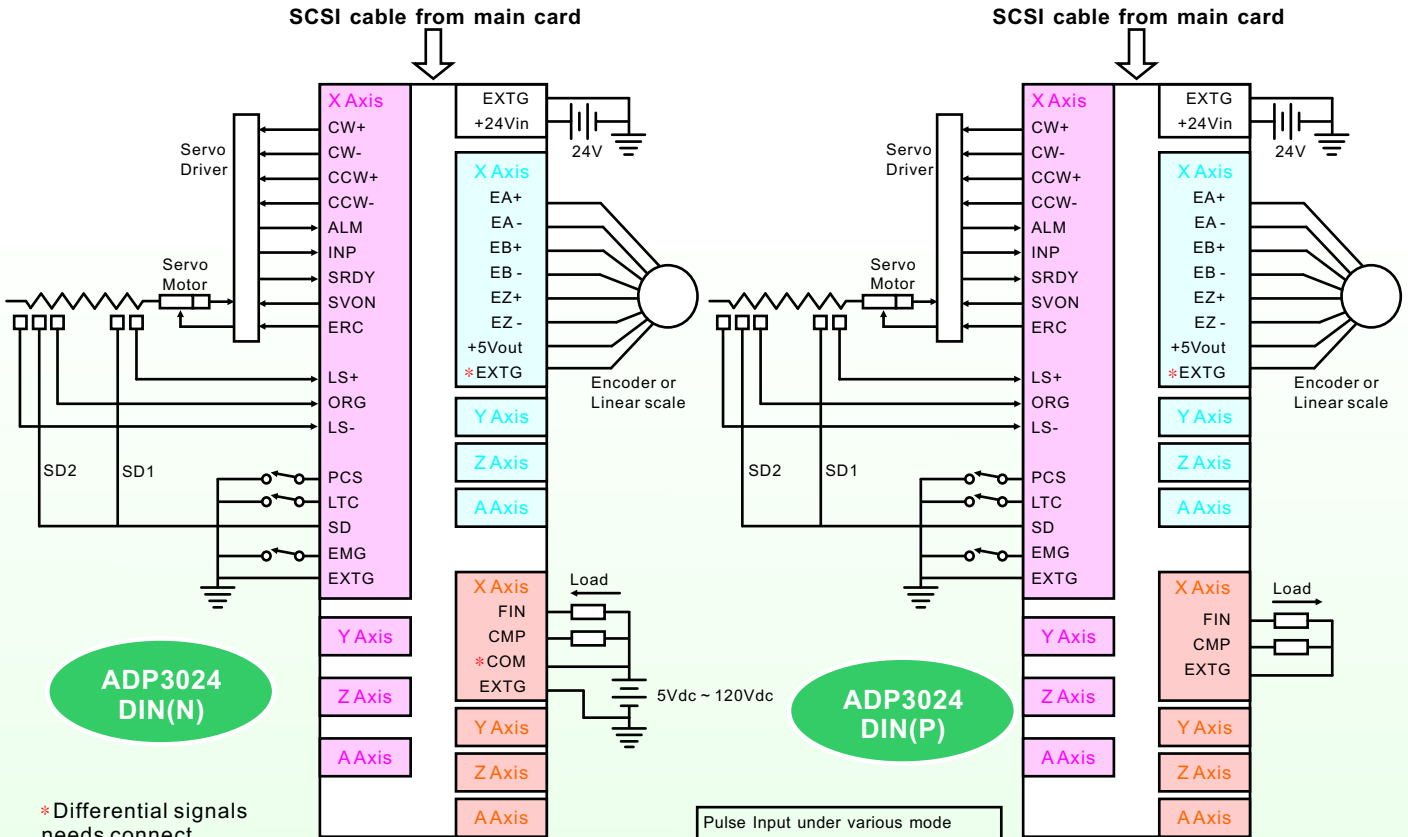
SCSI cable from main card

X Axis
CW+
CW-
CCW+
CCW-
ALM
INP
SRDY
SVON
ERC
LS+
ORG
LS-
PCS
LTC
SD
EMG
EXTG

Servo Driver
Servo Motor
SD2
SD1

EXTG
+24Vin
24V

X Axis
EA+
EA-
EB+
EB-
EZ+
EZ-
+5Vout
*EXTG
Encoder or Linear scale

Y Axis
Z Axis
A Axis

X Axis
FIN
CMP
*COM
EXTG
Load
5Vdc ~ 120Vdc

Y Axis
Z Axis
A Axis

Y Axis
Z Axis
A Axis

ADP3024 DIN(N)

*Differential signals needs connect

SCSI cable from main card

X Axis
CW+
CW-
CCW+
CCW-
ALM
INP
SRDY
SVON
ERC
LS+
ORG
LS-
PCS
LTC
SD
EMG
EXTG

Servo Driver
Servo Motor
SD2
SD1

EXTG
+24Vin
24V

X Axis
EA+
EA-
EB+
EB-
EZ+
EZ-
+5Vout
*EXTG
Encoder or Linear scale

Y Axis
Z Axis
A Axis

X Axis
FIN
CMP
EXTG
Load

Y Axis
Z Axis
A Axis

Y Axis
Z Axis
A Axis

ADP3024 DIN(P)

Pulse Input under various mode